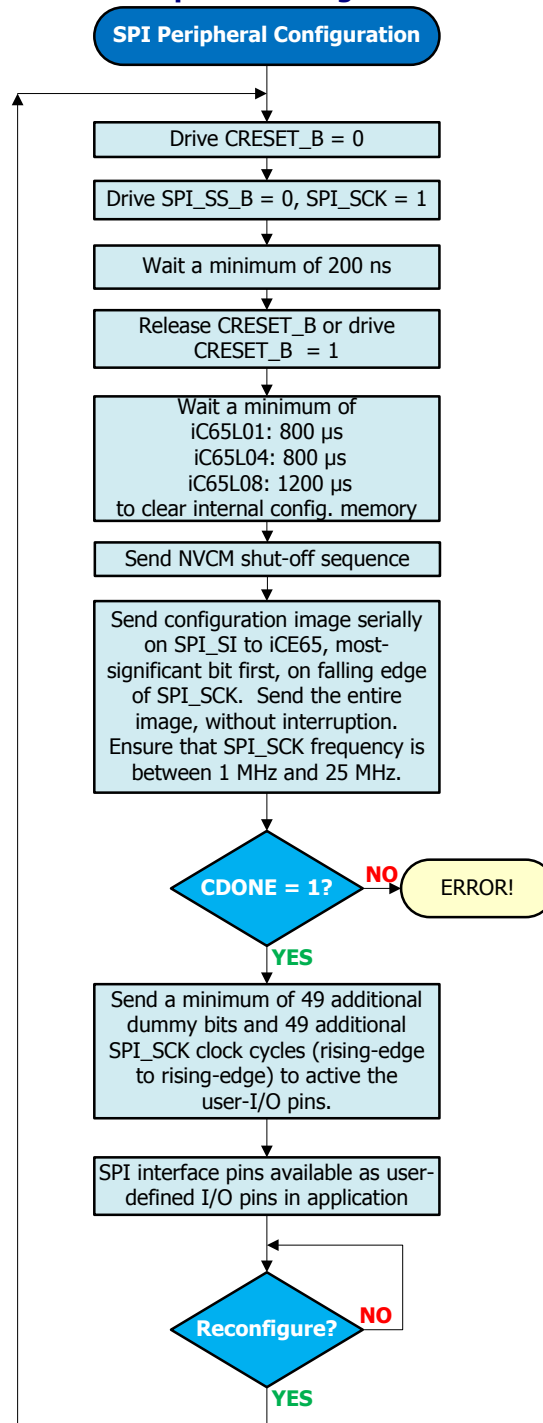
SPI Peripheral Configuration

Drive CRESET_B = 0

Drive SPI_SS_B = 0, SPI_SCK = 1

Wait a minimum of 200 ns

Release CRESET_B or drive CRESET_B = 1

Wait a minimum of
iC65L01: 800 µs
iC65L04: 800 µs
iC65L08: 1200 µs
to clear internal config. memory

Send NVCM shut-off sequence

Send configuration image serially on SPI_SI to iCE65, most-significant bit first, on falling edge of SPI_SCK. Send the entire image, without interruption. Ensure that SPI_SCK frequency is between 1 MHz and 25 MHz.

CDONE = 1?

NO

ERROR!

YES

Send a minimum of 49 additional dummy bits and 49 additional SPI_SCK clock cycles (rising-edge to rising-edge) to active the user-I/O pins.

SPI interface pins available as user-defined I/O pins in application

Reconfigure?

NO

YES